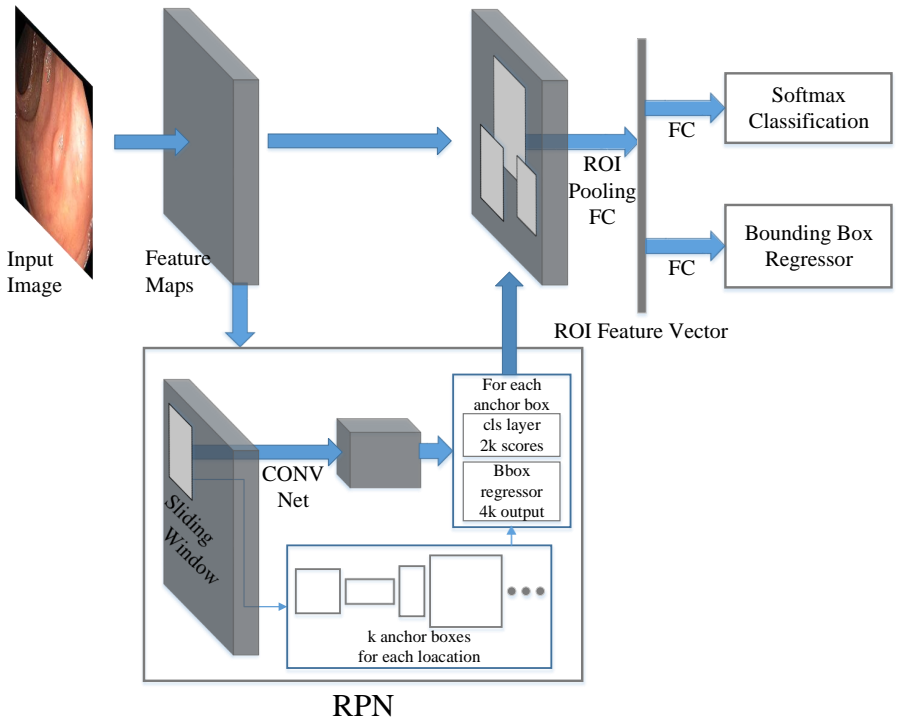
Input Image

Feature Maps

ROI Pooling FC

FC

Softmax Classification

FC

Bounding Box Regressor

ROI Feature Vector

For each anchor box

cls layer 2k scores

Bbox regressor 4k output

Sliding Window

CONV Net

k anchor boxes for each loacation

RPN